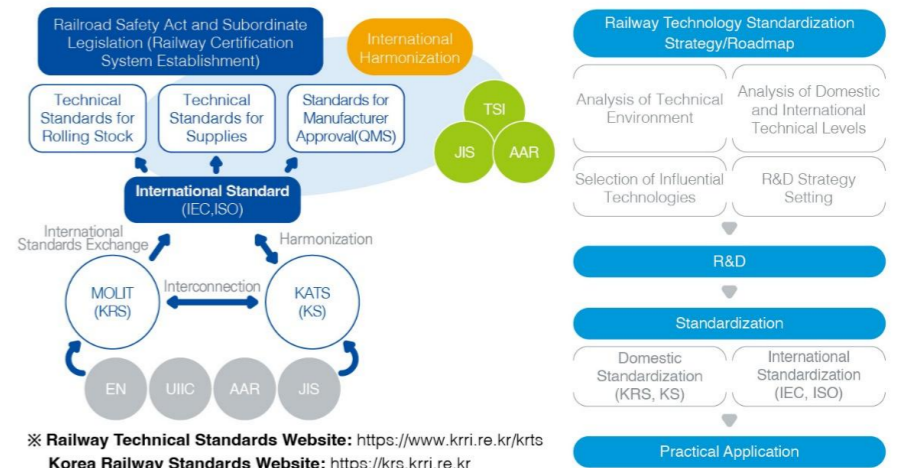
Railroad Safety Act and Subordinate Legislation (Railway Certification System Establishment)

International Harmonization

Technical Standards for Rolling Stock

Technical Standards for Supplies

Standards for Manufacturer Approval(QMS)

TSI

JIS

AAR

International Standard (IEC,ISO)

International Standards Exchange

Harmonization

MOLIT (KRS)

Interconnection

KATS (KS)

EN

UIIC

AAR

JIS

※ Railway Technical Standards Website: https://www.krri.re.kr/krts
Korea Railway Standards Website: https://krs.krri.re.kr

Railway Technology Standardization Strategy/Roadmap

Analysis of Technical Environment

Analysis of Domestic and International Technical Levels

Selection of Influential Technologies

R&D Strategy Setting

R&D

Standardization

Domestic Standardization (KRS, KS)

International Standardization (IEC, ISO)

Practical Application